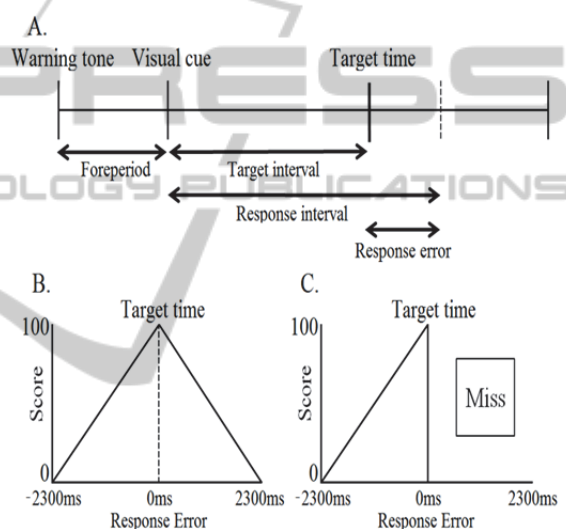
A.

Warning tone Visual cue Target time

Foreperiod

Target interval

Response interval

Response error

PRESS

OLOGY PUBLICATIONS

B.

Target time

100

Score

0

-2300ms 0ms 2300ms

Response Error

C.

Target time

100

Score

Miss

0

-2300ms 0ms 2300ms

Response Error